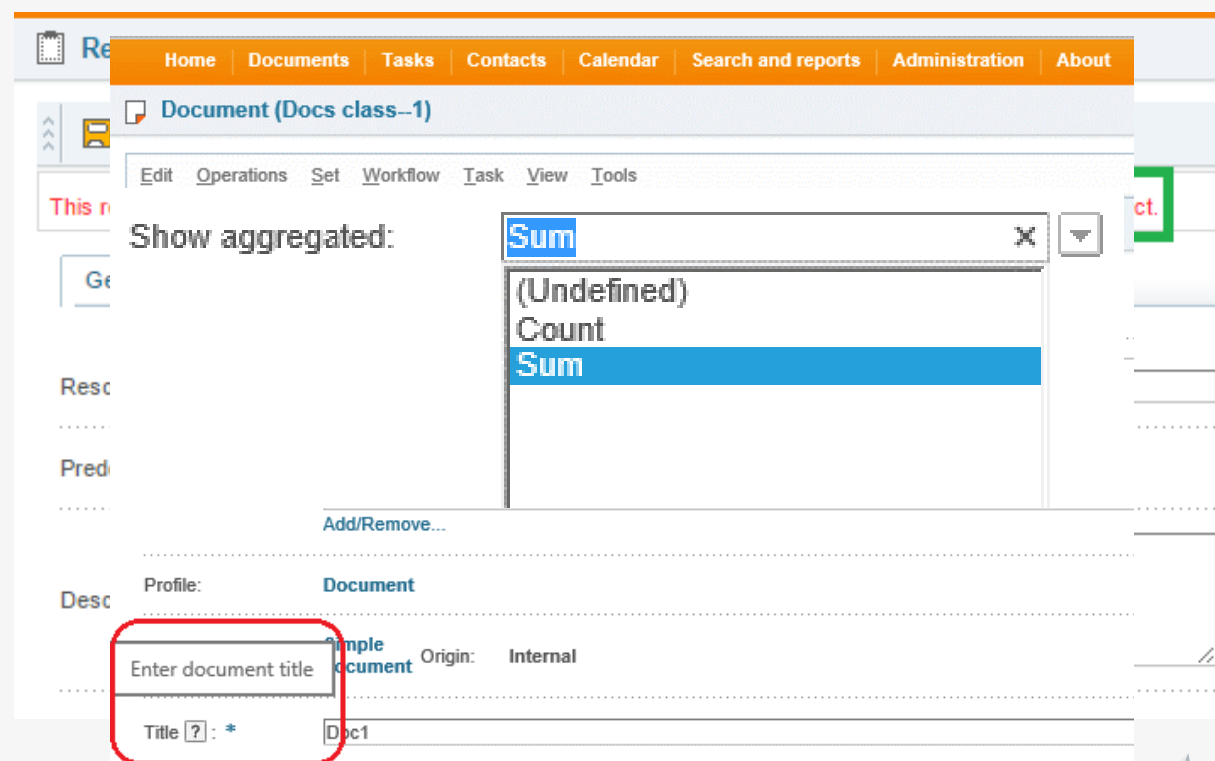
Re

Home | Documents | Tasks | Contacts | Calendar | Search and reports | Administration | About

Document (Docs class--1)

Edit Operations Set Workflow Task View Tools

This re

ct.

Show aggregated: Sum

(Undefined)
Count
Sum

Ge

Reso

Pred

Add/Remove...

Profile: Document

Desc

Enter document title

Simple Document Origin: Internal

Title ? : *

Doc1